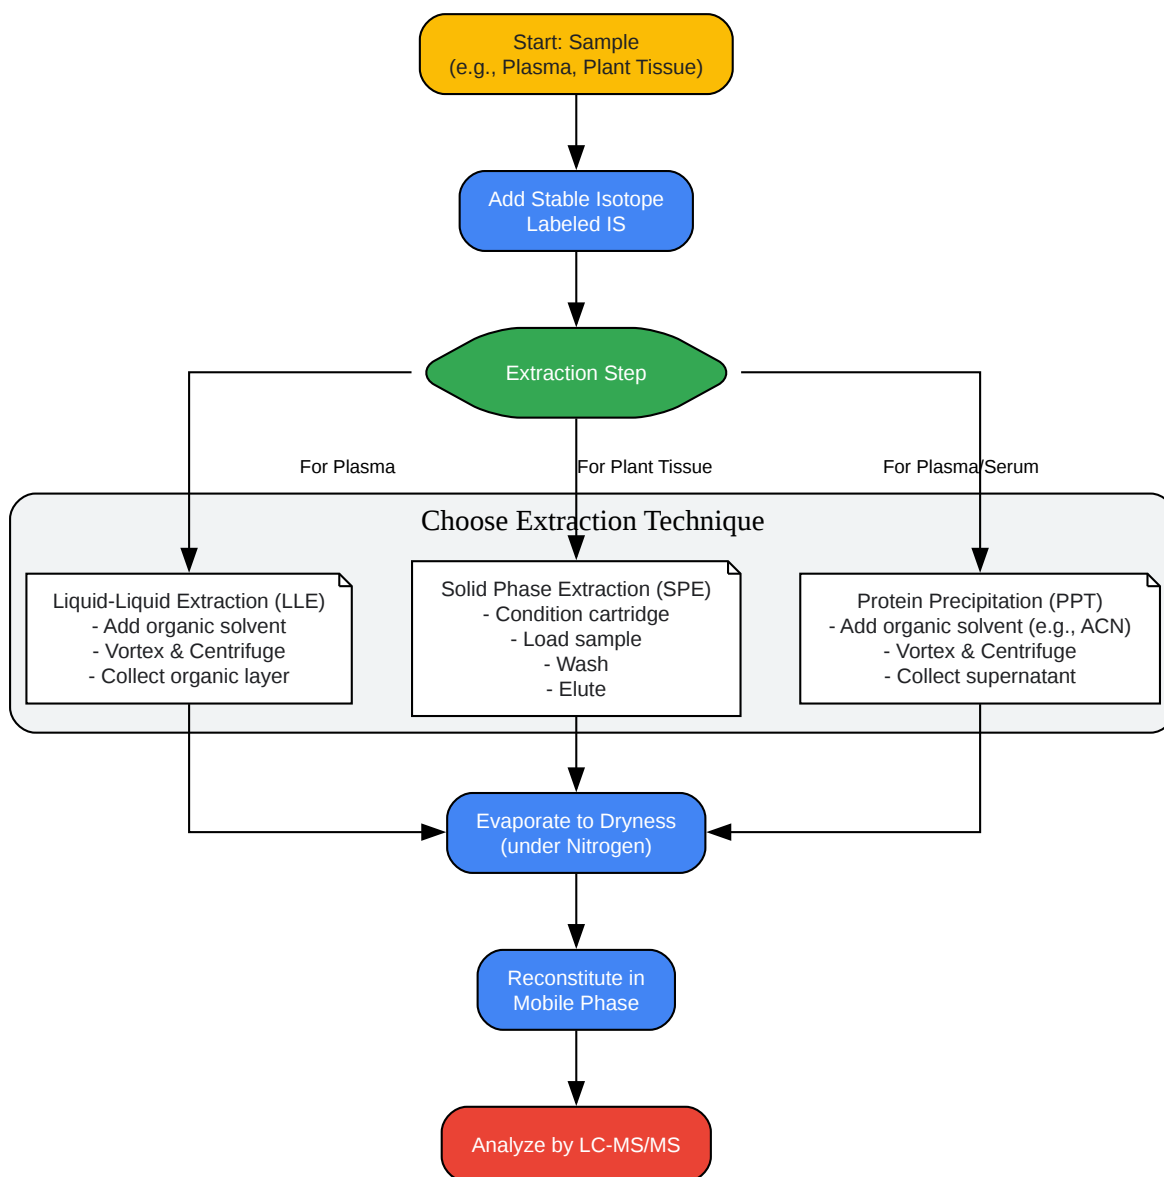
Start: Sample
(e.g., Plasma, Plant Tissue)

Add Stable Isotope
Labeled IS

Extraction Step

For Plasma

For Plant Tissue

For Plasma/Serum

Choose Extraction Technique

Liquid-Liquid Extraction (LLE)
- Add organic solvent
- Vortex & Centrifuge
- Collect organic layer

Solid Phase Extraction (SPE)
- Condition cartridge
- Load sample
- Wash
- Elute

Protein Precipitation (PPT)
- Add organic solvent (e.g., ACN)
- Vortex & Centrifuge
- Collect supernatant

Evaporate to Dryness
(under Nitrogen)

Reconstitute in
Mobile Phase

Analyze by LC-MS/MS